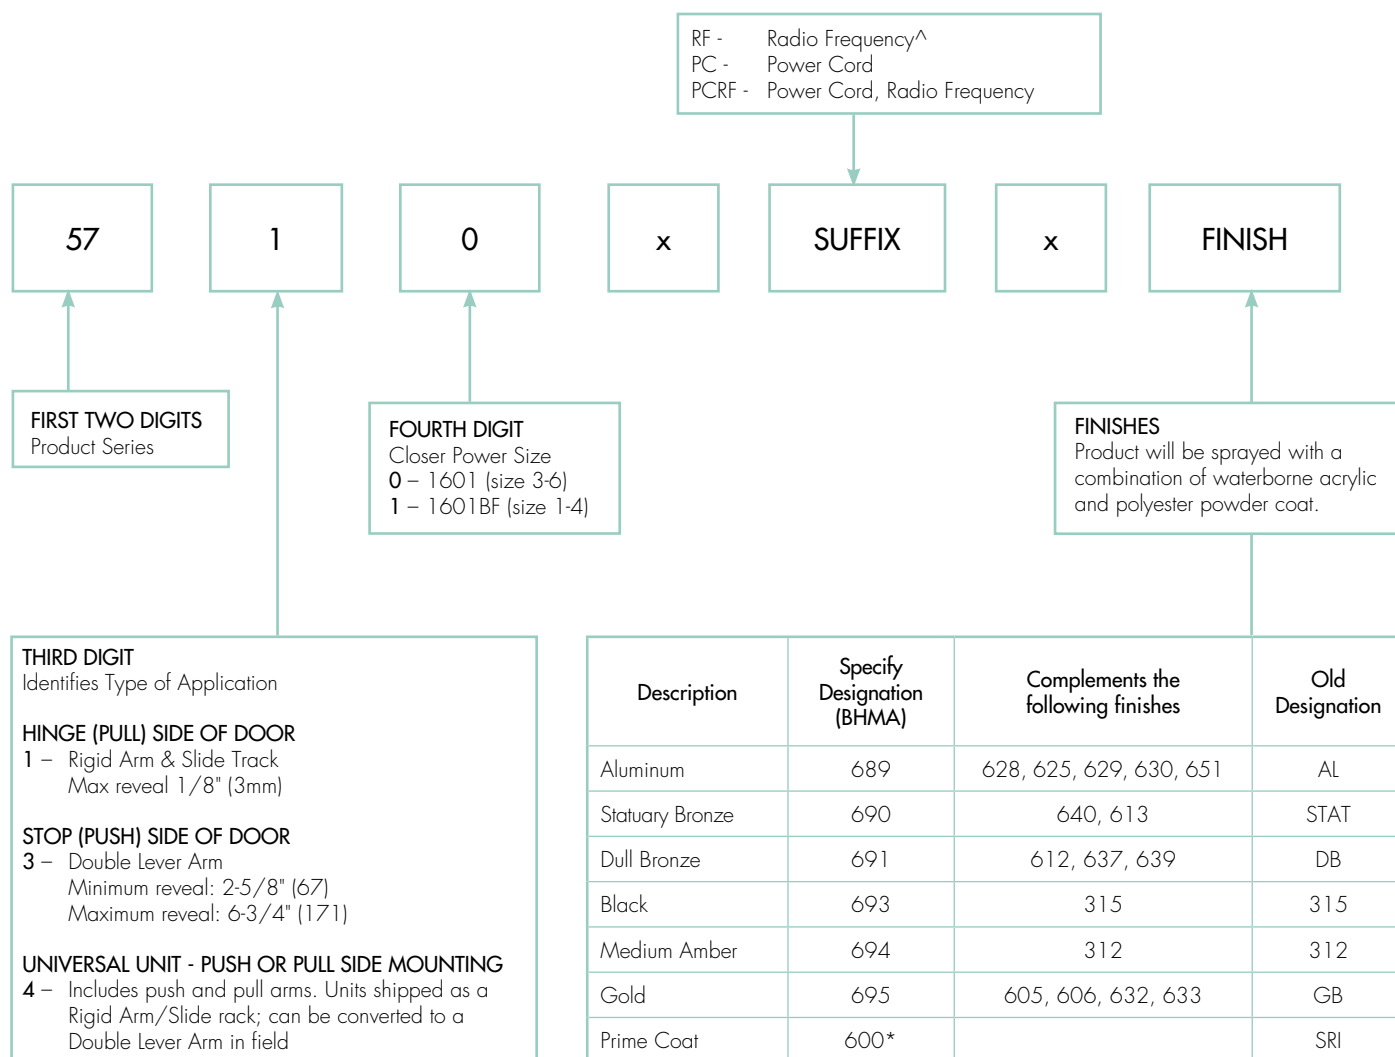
RF - Radio Frequency^
PC - Power Cord
PCRF - Power Cord, Radio Frequency

57

1

0

x

SUFFIX

x

FINISH

FIRST TWO DIGITS
Product Series

FOURTH DIGIT
Closer Power Size
0 – 1601 (size 3-6)
1 – 1601BF (size 1-4)

FINISHES
Product will be sprayed with a combination of waterborne acrylic and polyester powder coat.

THIRD DIGIT
Identifies Type of Application

HINGE (PULL) SIDE OF DOOR
1 – Rigid Arm & Slide Track
Max reveal 1/8" (3mm)

STOP (PUSH) SIDE OF DOOR
3 – Double Lever Arm
Minimum reveal: 2-5/8" (67)
Maximum reveal: 6-3/4" (171)

UNIVERSAL UNIT - PUSH OR PULL SIDE MOUNTING
4 – Includes push and pull arms. Units shipped as a Rigid Arm/Slide rack; can be converted to a Double Lever Arm in field

| Description | Specify Designation (BHMA) | Complements the following finishes | Old Designation |
|---|---|---|---|
| Aluminum | 689 | 628, 625, 629, 630, 651 | AL |
| Statuary Bronze | 690 | 640, 613 | STAT |
| Dull Bronze | 691 | 612, 637, 639 | DB |
| Black | 693 | 315 | 315 |
| Medium Amber | 694 | 312 | 312 |
| Gold | 695 | 605, 606, 632, 633 | GB |
| Prime Coat | 600* | | SRI |